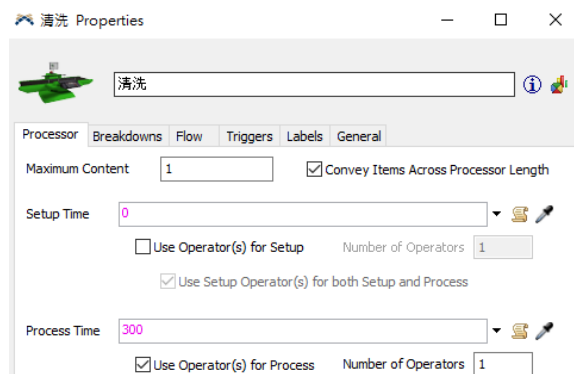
清洗 Properties

清洗

Processor | Breakdowns | Flow | Triggers | Labels | General

Maximum Content 1

Convey Items Across Processor Length

Setup Time 0

Use Operator(s) for Setup

Number of Operators 1

Use Setup Operator(s) for both Setup and Process

Process Time 300

Use Operator(s) for Process

Number of Operators 1